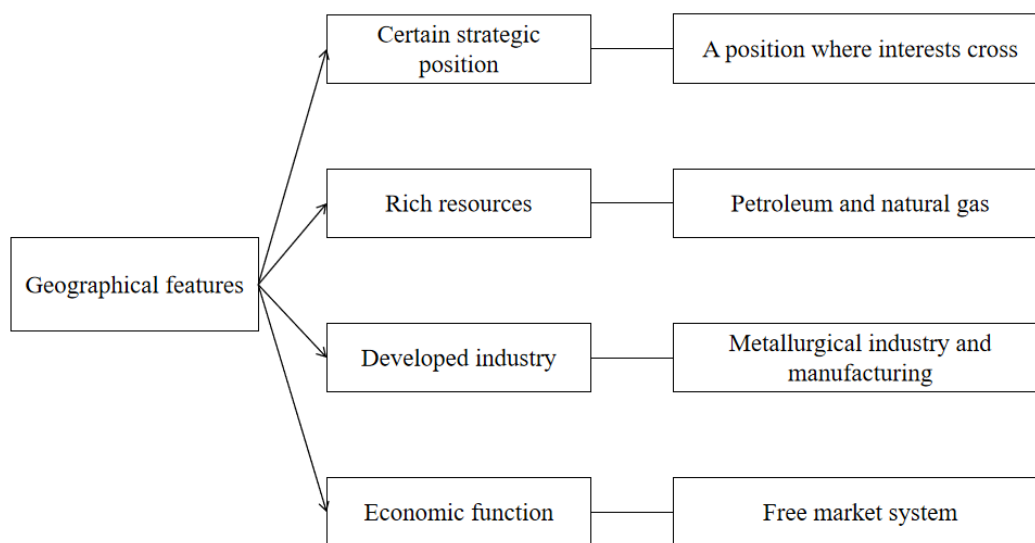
Geographical features

Certain strategic position

A position where interests cross

Rich resources

Petroleum and natural gas

Developed industry

Metallurgical industry and manufacturing

Economic function

Free market system